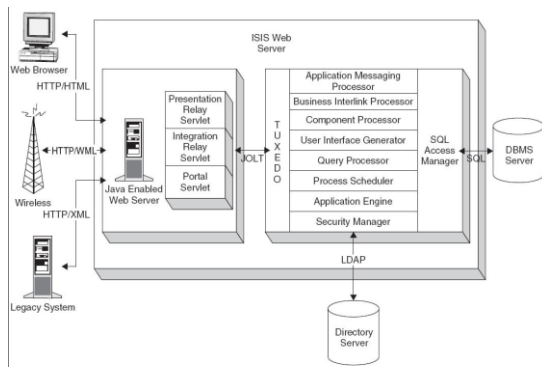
ISIS Web Server

Web Browser

HTTP/HTML

HTTP/WML

Wireless

HTTP/XML

Legacy System

Java Enabled Web Server

Presentation Relay Servlet

Integration Relay Servlet

Portal Servlet

JOLT

T U X E D O

Application Messaging Processor

Business Interlink Processor

Component Processor

User Interface Generator

Query Processor

Process Scheduler

Application Engine

Security Manager

SQL Access Manager

SQL

DBMS Server

LDAP

Directory Server